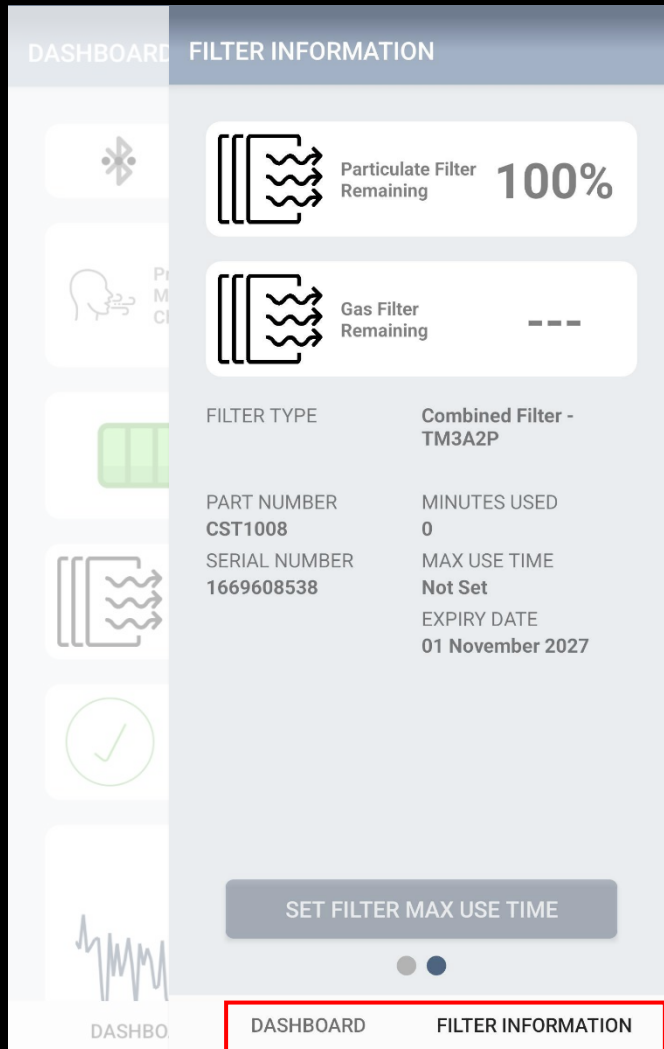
DASHBOARD FILTER INFORMATION

Pr
M
Cl

Particulate Filter Remaining 100%

Gas Filter Remaining ---

FILTER TYPE
Combined Filter - TM3A2P

PART NUMBER
CST1008
SERIAL NUMBER
1669608538

MINUTES USED
0
MAX USE TIME
Not Set
EXPIRY DATE
01 November 2027

SET FILTER MAX USE TIME

DASHBO

DASHBOARD FILTER INFORMATION